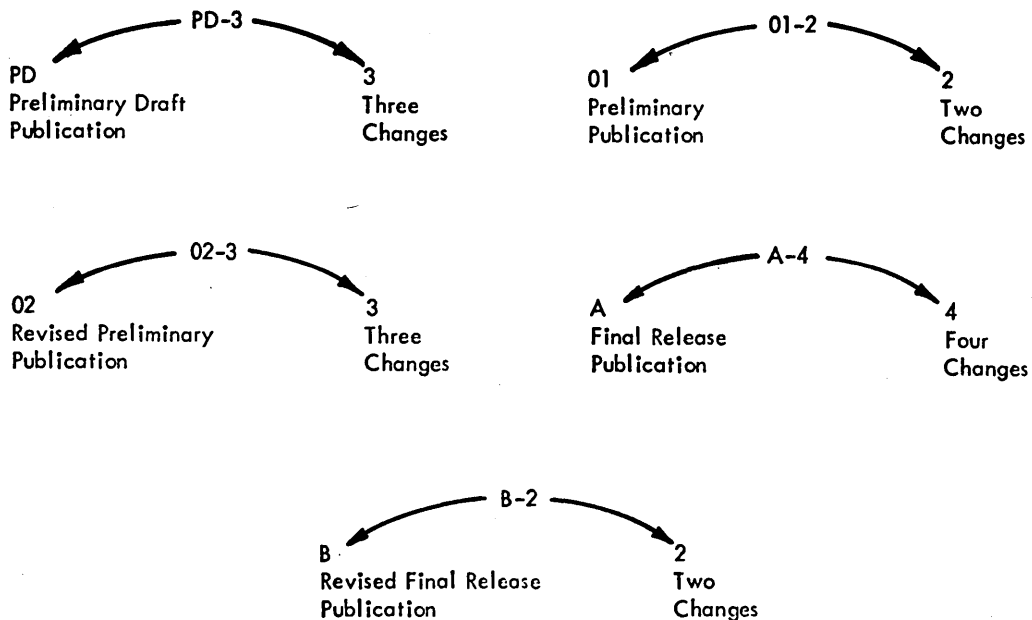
PD-3

PD
Preliminary Draft
Publication

3
Three
Changes

01-2

01
Preliminary
Publication

2
Two
Changes

02-3

02
Revised Preliminary
Publication

3
Three
Changes

A-4

A
Final Release
Publication

4
Four
Changes

B-2

B
Revised Final Release
Publication

2
Two
Changes